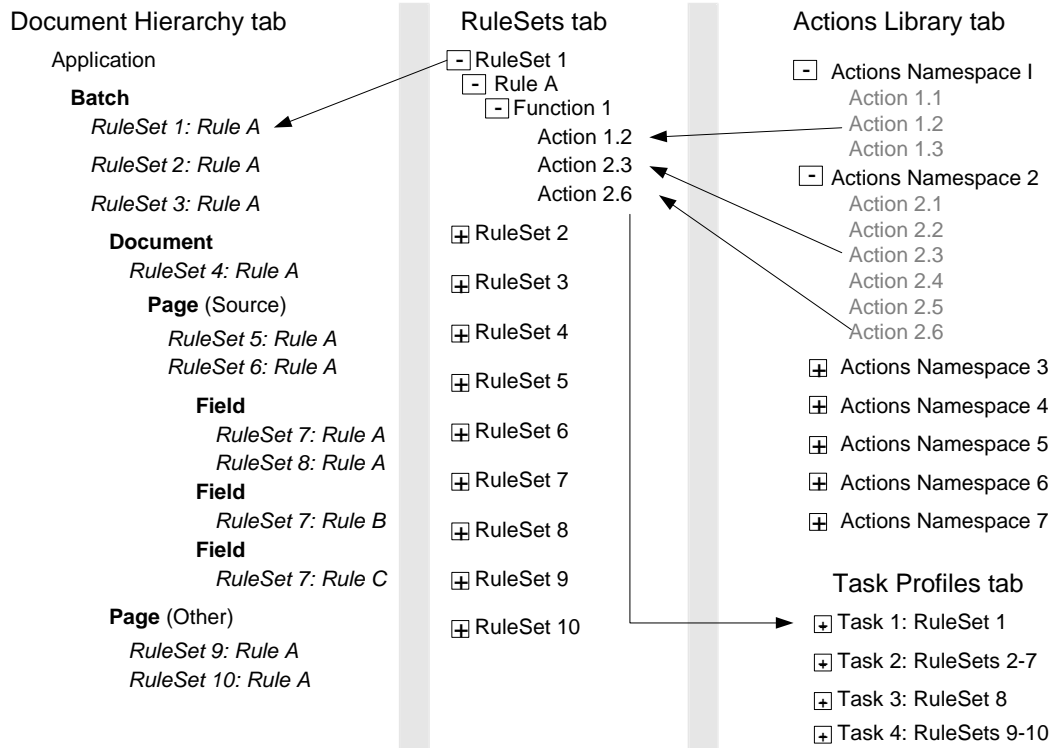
Document Hierarchy tab

Application

**Batch**

*RuleSet 1: Rule A*

*RuleSet 2: Rule A*

*RuleSet 3: Rule A*

**Document**

*RuleSet 4: Rule A*

**Page** (Source)

*RuleSet 5: Rule A*
*RuleSet 6: Rule A*

**Field**

*RuleSet 7: Rule A*
*RuleSet 8: Rule A*

**Field**

*RuleSet 7: Rule B*

**Field**

*RuleSet 7: Rule C*

**Page** (Other)

*RuleSet 9: Rule A*
*RuleSet 10: Rule A*

RuleSets tab

- RuleSet 1
- Rule A
- Function 1
Action 1.2
Action 2.3
Action 2.6

+ RuleSet 2
+ RuleSet 3
+ RuleSet 4
+ RuleSet 5
+ RuleSet 6
+ RuleSet 7
+ RuleSet 8
+ RuleSet 9
+ RuleSet 10

Actions Library tab

- Actions Namespace I
Action 1.1
Action 1.2
Action 1.3
- Actions Namespace 2
Action 2.1
Action 2.2
Action 2.3
Action 2.4
Action 2.5
Action 2.6

+ Actions Namespace 3
+ Actions Namespace 4
+ Actions Namespace 5
+ Actions Namespace 6
+ Actions Namespace 7

Task Profiles tab

+ Task 1: RuleSet 1
+ Task 2: RuleSets 2-7
+ Task 3: RuleSet 8
+ Task 4: RuleSets 9-10